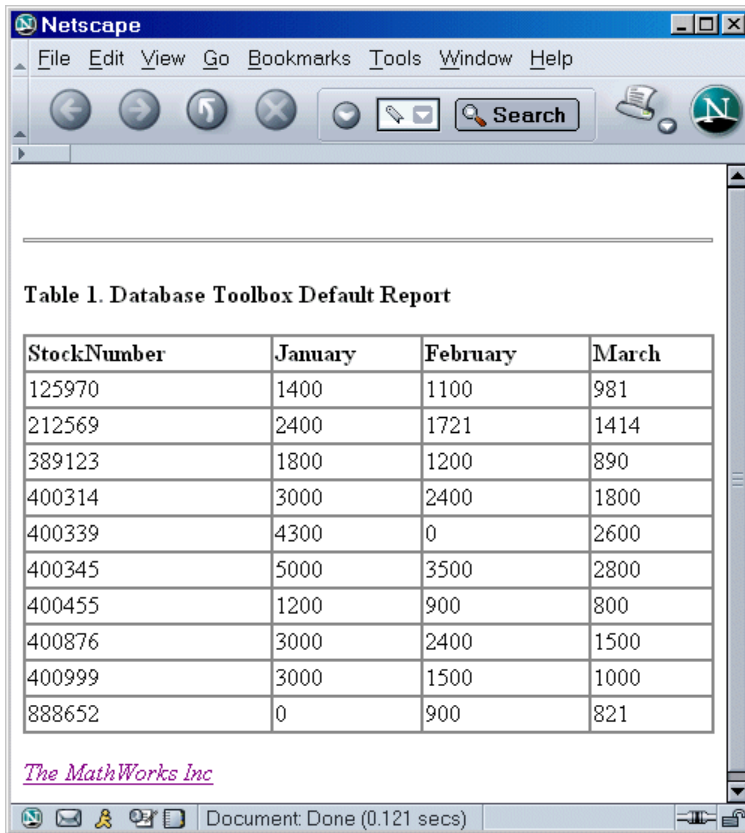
Netscape

File Edit View Go Bookmarks Tools Window Help

Search

Table 1. Database Toolbox Default Report

| StockNumber | January | February | March |
|---|---|---|---|
| 125970 | 1400 | 1100 | 981 |
| 212569 | 2400 | 1721 | 1414 |
| 389123 | 1800 | 1200 | 890 |
| 400314 | 3000 | 2400 | 1800 |
| 400339 | 4300 | 0 | 2600 |
| 400345 | 5000 | 3500 | 2800 |
| 400455 | 1200 | 900 | 800 |
| 400876 | 3000 | 2400 | 1500 |
| 400999 | 3000 | 1500 | 1000 |
| 888652 | 0 | 900 | 821 |

The MathWorks Inc

Document: Done (0.121 secs)